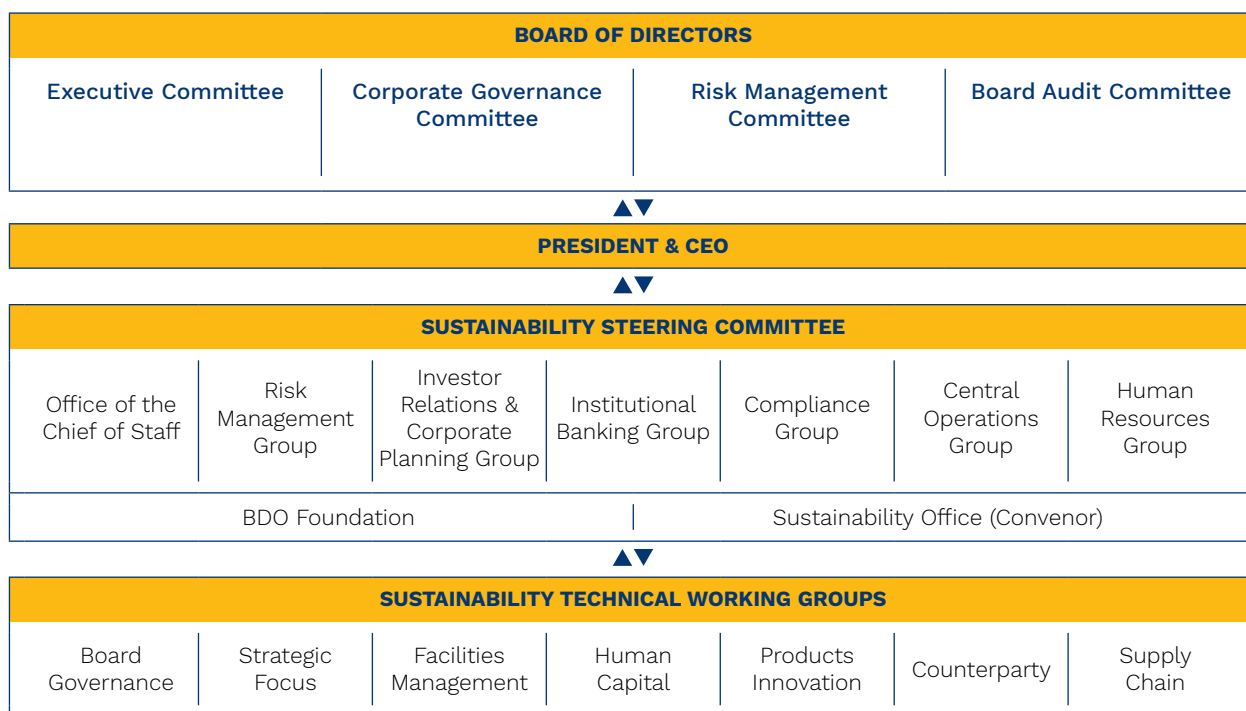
BOARD OF DIRECTORS

| Executive Committee | Corporate Governance Committee | Risk Management Committee | Board Audit Committee |
|---|---|---|---|

PRESIDENT & CEO

SUSTAINABILITY STEERING COMMITTEE

| Office of the Chief of Staff | Risk Management Group | Investor Relations & Corporate Planning Group | Institutional Banking Group | Compliance Group | Central Operations Group | Human Resources Group |
|---|---|---|---|---|---|---|

| BDO Foundation | Sustainability Office (Convenor) |
|---|---|

SUSTAINABILITY TECHNICAL WORKING GROUPS

| Board Governance | Strategic Focus | Facilities Management | Human Capital | Products Innovation | Counterparty | Supply Chain |
|---|---|---|---|---|---|---|